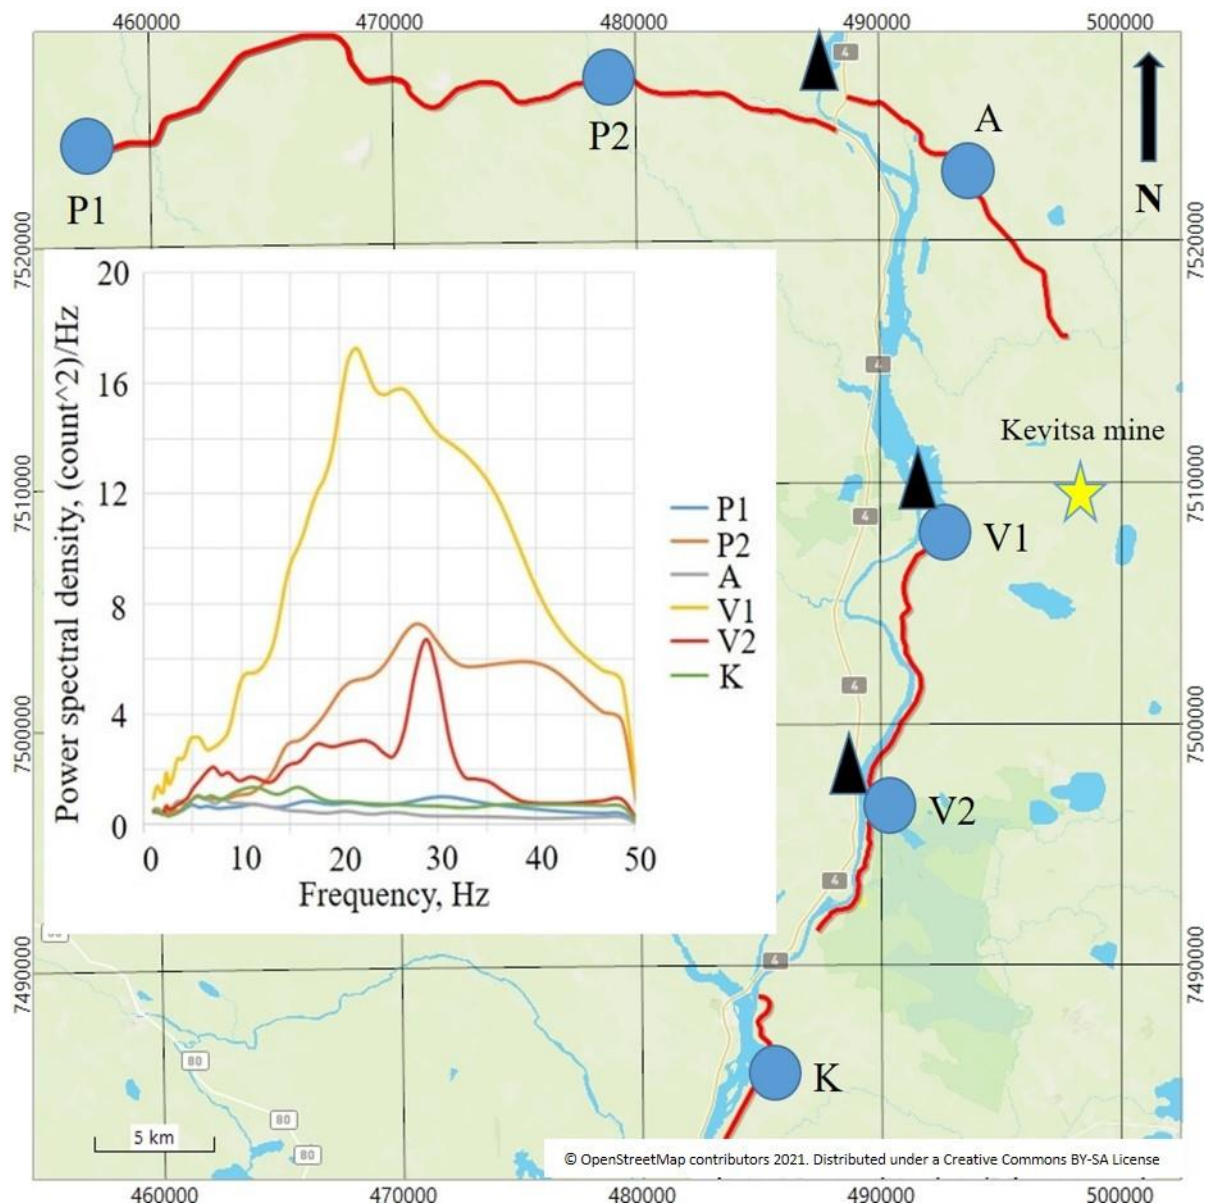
460000 470000 480000 490000 500000

P1
P2
A
N

7520000
7520000

20
16
12
8
4
0
Power spectral density, (count^2)/Hz
0 10 20 30 40 50
Frequency, Hz

P1
P2
A
V1
V2
K

Kevitsa mine

7510000
7510000

V1

7500000
7500000

V2

7490000
7490000

K

4
4
4
4
4
4
4

80
80
80
80

5 km

© OpenStreetMap contributors 2021. Distributed under a Creative Commons BY-SA License

460000 470000 480000 490000 500000